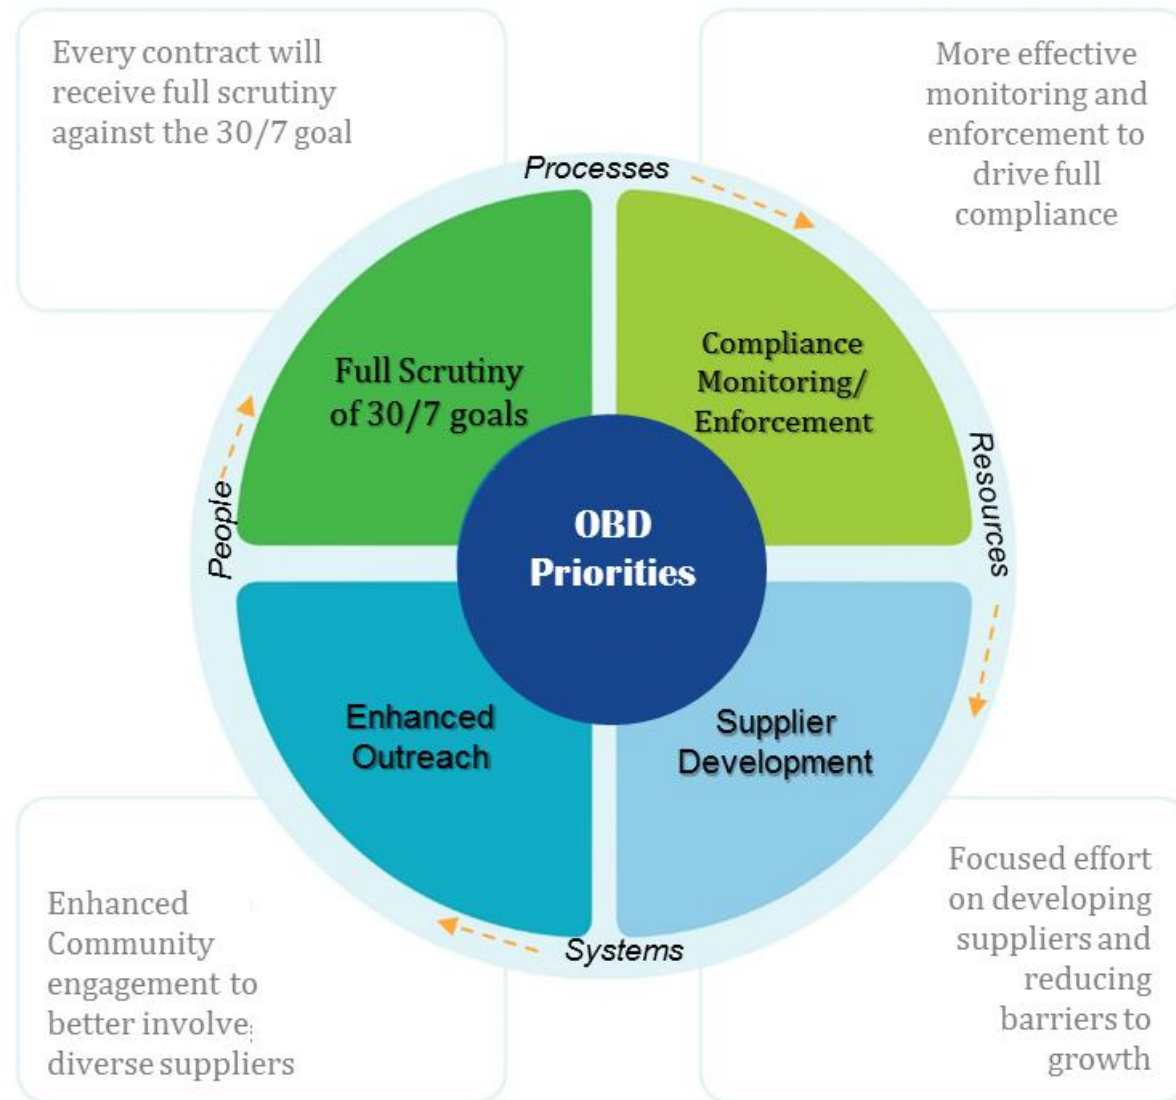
Every contract will receive full scrutiny against the 30/7 goal

More effective monitoring and enforcement to drive full compliance

Processes

Full Scrutiny of 30/7 goals

Compliance Monitoring/ Enforcement

People

OBD Priorities

Resources

Enhanced Outreach

Supplier Development

Systems

Enhanced Community engagement to better involve diverse suppliers

Focused effort on developing suppliers and reducing barriers to growth